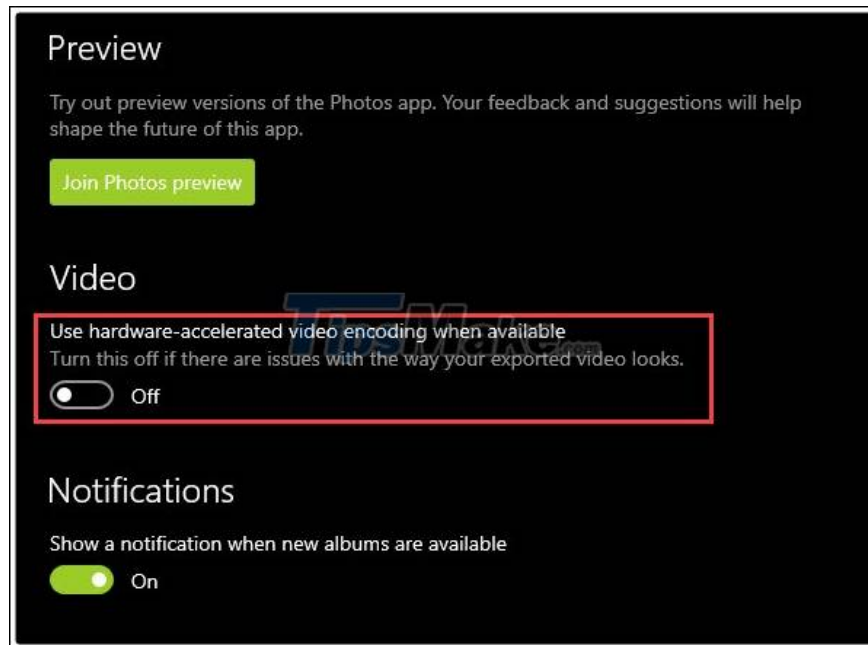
Preview

Try out preview versions of the Photos app. Your feedback and suggestions will help shape the future of this app.

Join Photos preview

Video

Use hardware-accelerated video encoding when available
Turn this off if there are issues with the way your exported video looks.

Off

TipsMake.com

Notifications

Show a notification when new albums are available

On